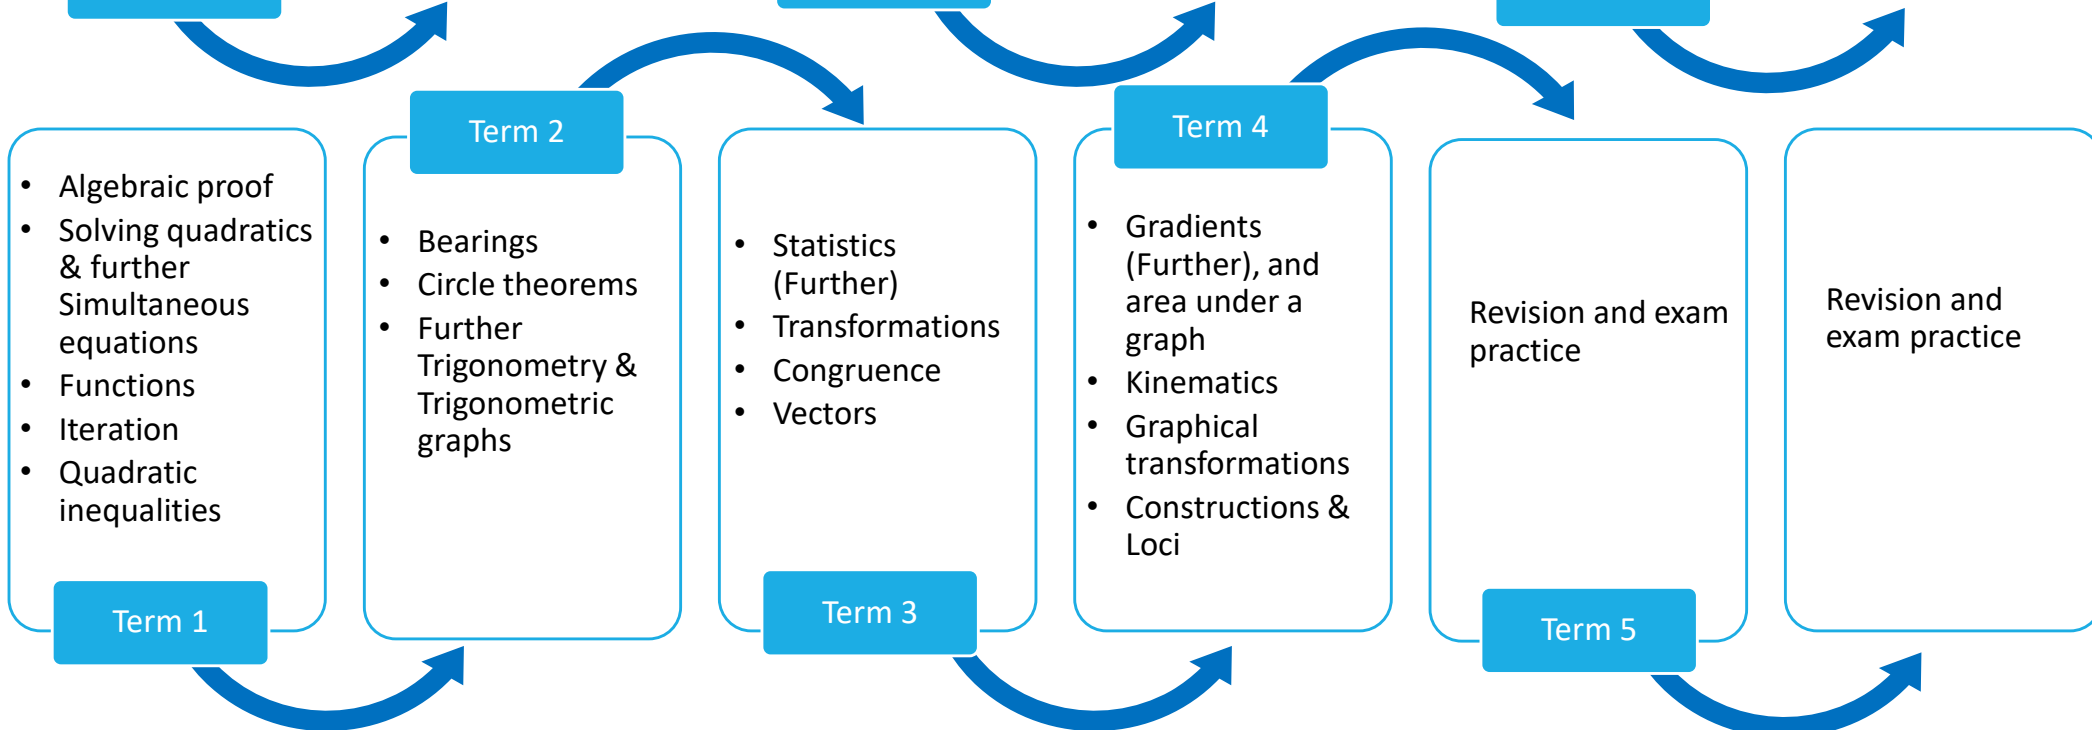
- Algebraic proof
- Solving quadratics & further Simultaneous equations
- Functions
- Iteration
- Quadratic inequalities

Term 1

Term 2

- Bearings
- Circle theorems
- Further Trigonometry & Trigonometric graphs

- Statistics (Further)
- Transformations
- Congruence
- Vectors

Term 3

Term 4

- Gradients (Further), and area under a graph
- Kinematics
- Graphical transformations
- Constructions & Loci

Revision and exam practice

Term 5

Revision and exam practice